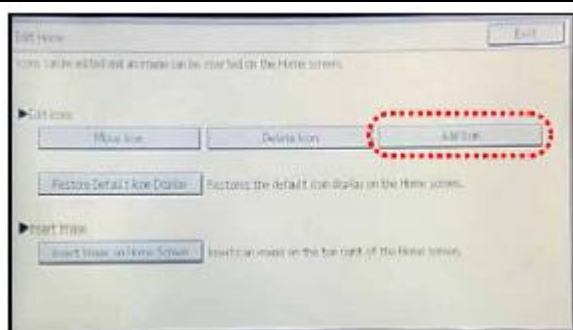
Edit Home

Exit

Icons can be edited and an image can be inserted on the Home screen.

▶Edit Icons

Move Icon

Delete Icon

Add Icon

Restore Default Icon Display

Restores the default icon display on the Home screen.

▶Insert Image

Insert Image on Home Screen

Inserts an image on the top right of the Home screen.